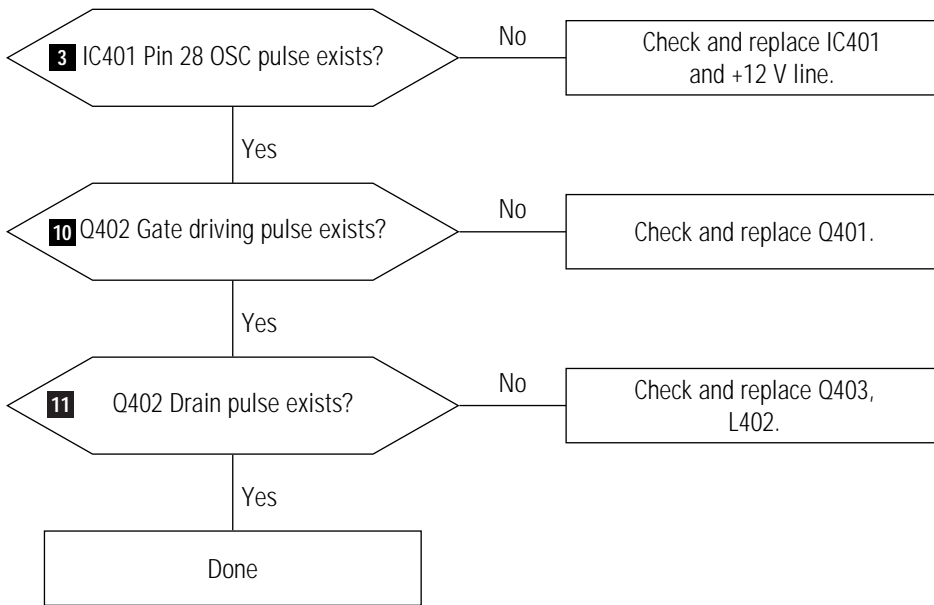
3 IC401 Pin 28 OSC pulse exists?

No

Check and replace IC401 and +12 V line.

Yes

10 Q402 Gate driving pulse exists?

No

Check and replace Q401.

Yes

11 Q402 Drain pulse exists?

No

Check and replace Q403, L402.

Yes

Done